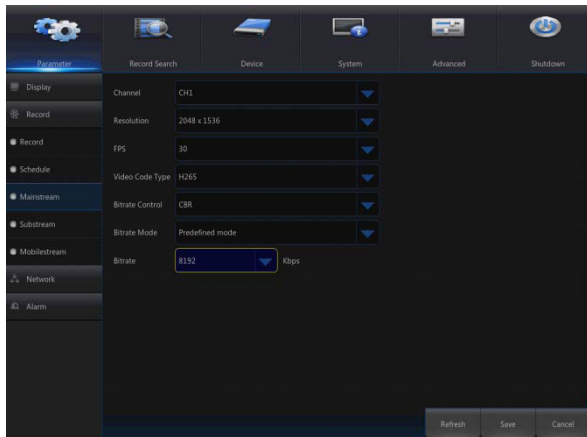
Parameter
Record Search
Device
System
Advanced
Shutdown

Display
Record
Record
Schedule
Mainstream
Substream
Mobilestream
Network
Alarm

Channel CH1
Resolution 2048 x 1536
FPS 30
Video Code Type H265
Bitrate Control CBR
Bitrate Mode Predefined mode
Bitrate 8192 Kbps

Refresh
Save
Cancel